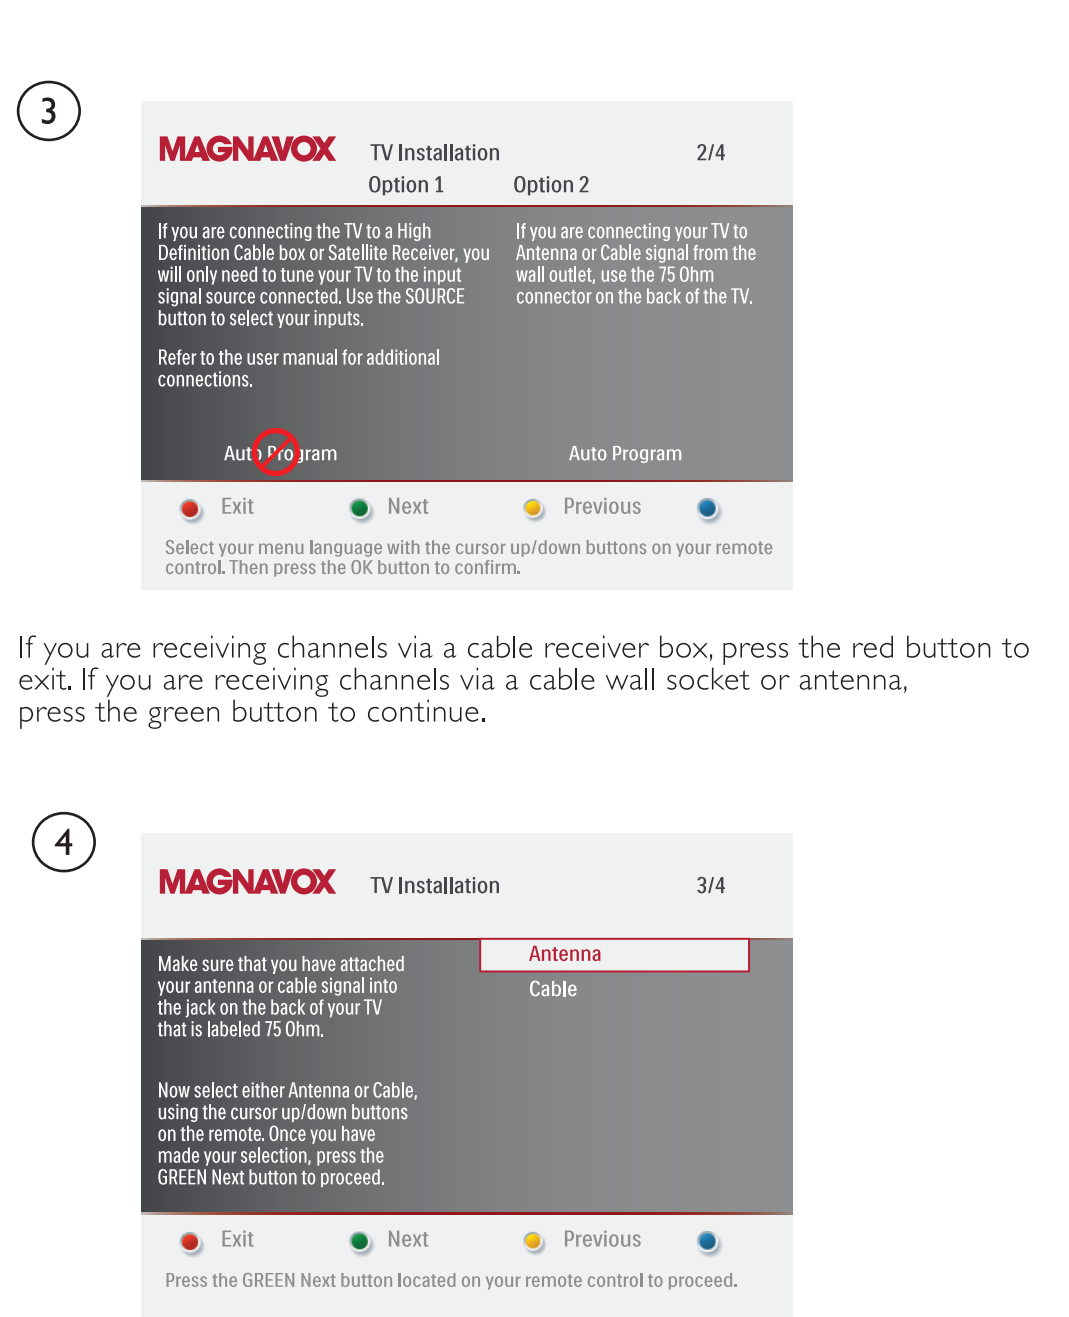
3

MAGNAVOX TV Installation 2/4

Option 1 Option 2

If you are connecting the TV to a High Definition Cable box or Satellite Receiver, you will only need to tune your TV to the input signal source connected. Use the SOURCE button to select your inputs.

Refer to the user manual for additional connections.

If you are connecting your TV to Antenna or Cable signal from the wall outlet, use the 75 Ohm connector on the back of the TV.

Auto Program

Auto Program

Exit Next Previous

Select your menu language with the cursor up/down buttons on your remote control. Then press the OK button to confirm.

If you are receiving channels via a cable receiver box, press the red button to exit. If you are receiving channels via a cable wall socket or antenna, press the green button to continue.

4

MAGNAVOX TV Installation 3/4

Make sure that you have attached your antenna or cable signal into the jack on the back of your TV that is labeled 75 Ohm.

Now select either Antenna or Cable, using the cursor up/down buttons on the remote. Once you have made your selection, press the GREEN Next button to proceed.

Antenna

Cable

Exit Next Previous

Press the GREEN Next button located on your remote control to proceed.